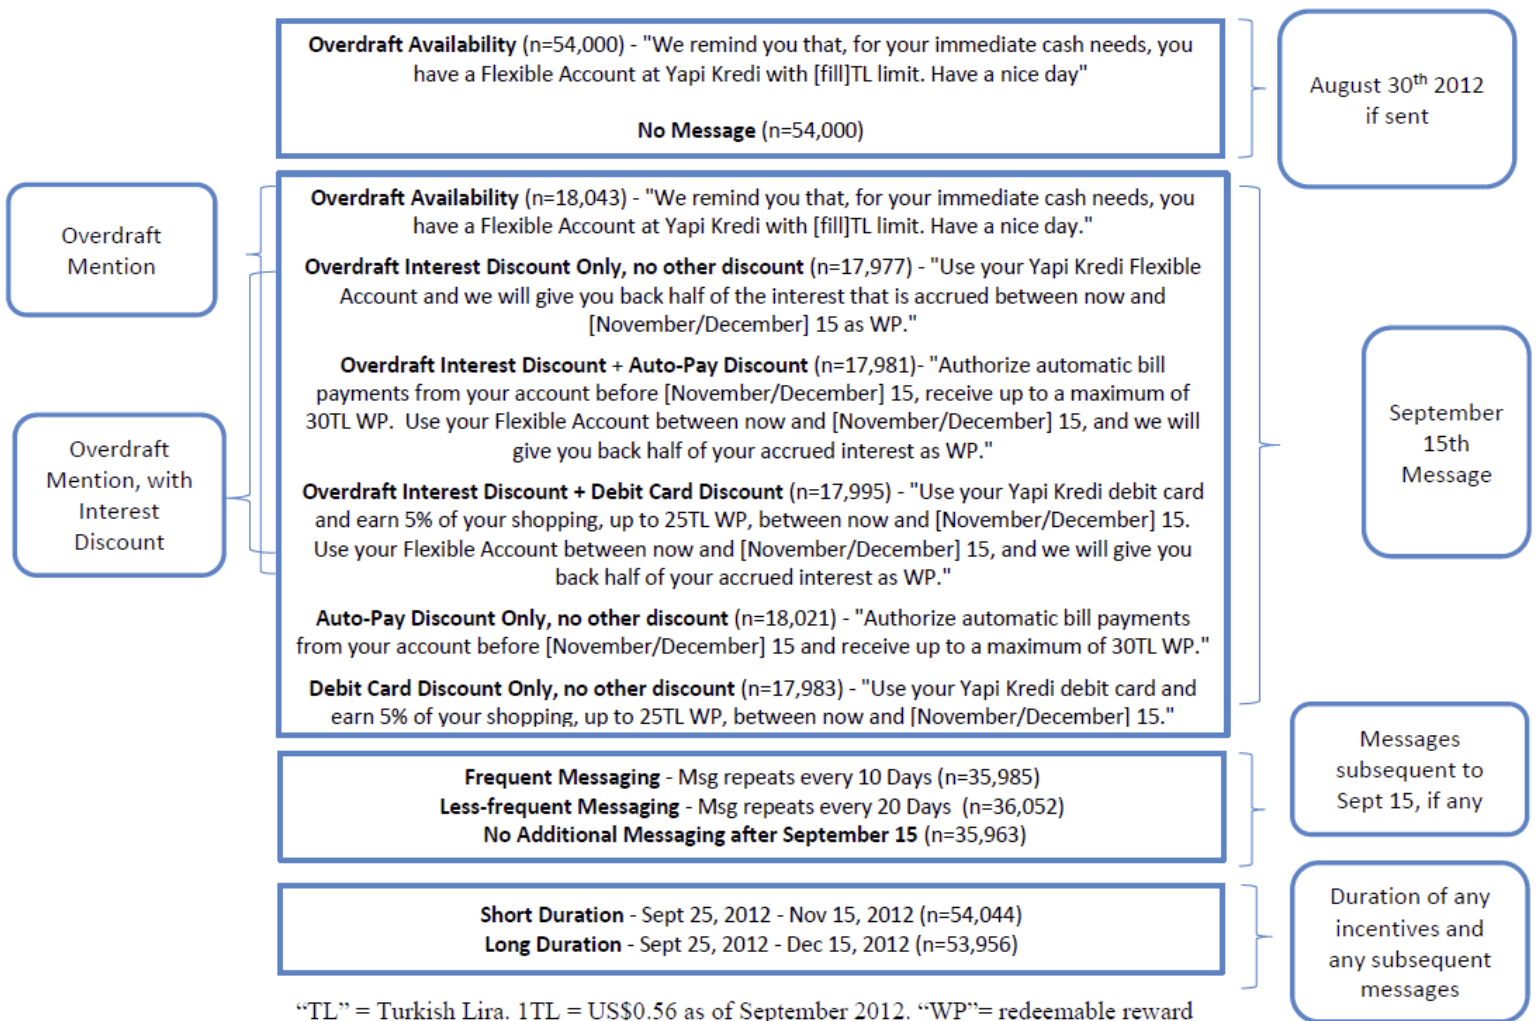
**Overdraft Availability** (n=54,000) - "We remind you that, for your immediate cash needs, you have a Flexible Account at Yapi Kredi with [fill]TL limit. Have a nice day"

**No Message** (n=54,000)

August 30$^{th}$ 2012 if sent

Overdraft Mention

Overdraft Mention, with Interest Discount

**Overdraft Availability** (n=18,043) - "We remind you that, for your immediate cash needs, you have a Flexible Account at Yapi Kredi with [fill]TL limit. Have a nice day."

**Overdraft Interest Discount Only, no other discount** (n=17,977) - "Use your Yapi Kredi Flexible Account and we will give you back half of the interest that is accrued between now and [November/December] 15 as WP."

**Overdraft Interest Discount + Auto-Pay Discount** (n=17,981)- "Authorize automatic bill payments from your account before [November/December] 15, receive up to a maximum of 30TL WP. Use your Flexible Account between now and [November/December] 15, and we will give you back half of your accrued interest as WP."

**Overdraft Interest Discount + Debit Card Discount** (n=17,995) - "Use your Yapi Kredi debit card and earn 5% of your shopping, up to 25TL WP, between now and [November/December] 15. Use your Flexible Account between now and [November/December] 15, and we will give you back half of your accrued interest as WP."

**Auto-Pay Discount Only, no other discount** (n=18,021) - "Authorize automatic bill payments from your account before [November/December] 15 and receive up to a maximum of 30TL WP."

**Debit Card Discount Only, no other discount** (n=17,983) - "Use your Yapi Kredi debit card and earn 5% of your shopping, up to 25TL WP, between now and [November/December] 15."

September 15th Message

**Frequent Messaging** - Msg repeats every 10 Days (n=35,985)
**Less-frequent Messaging** - Msg repeats every 20 Days (n=36,052)
**No Additional Messaging after September 15** (n=35,963)

Messages subsequent to Sept 15, if any

**Short Duration** - Sept 25, 2012 - Nov 15, 2012 (n=54,044)
**Long Duration** - Sept 25, 2012 - Dec 15, 2012 (n=53,956)

Duration of any incentives and any subsequent messages

"TL" = Turkish Lira. 1TL = US$0.56 as of September 2012. "WP"= redeemable reward